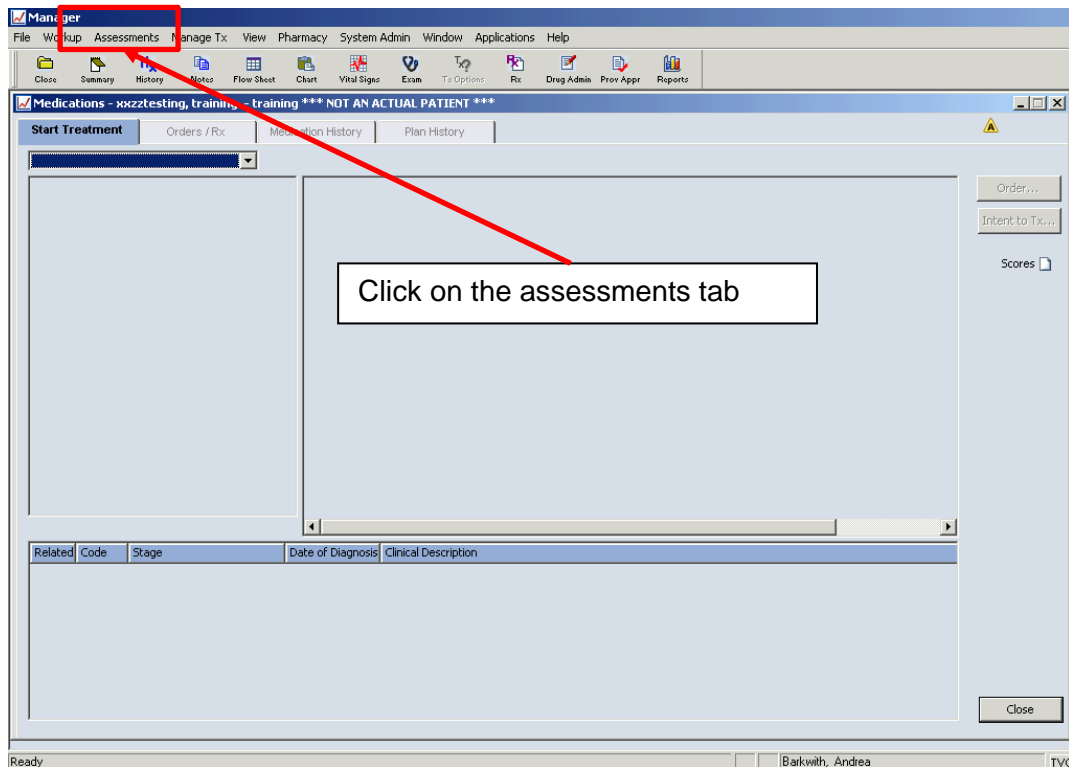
Manager

File Workup Assessments Manage Tx View Pharmacy System Admin Window Applications Help

Close Summary History Notes Flow Sheet Chart Vital Signs Exam Tx Options Rx Drug Admin Prov Appr Reports

Medications - xxzztesting, training - training *** NOT AN ACTUAL PATIENT ***

Start Treatment | Orders / Rx | Medication History | Plan History

Order...

Intent to Tx...

Scores

Click on the assessments tab

| Related | Code | Stage | Date of Diagnosis | Clinical Description |
|---|---|---|---|---|

Close

Ready | Barkwith, Andrea | TVC